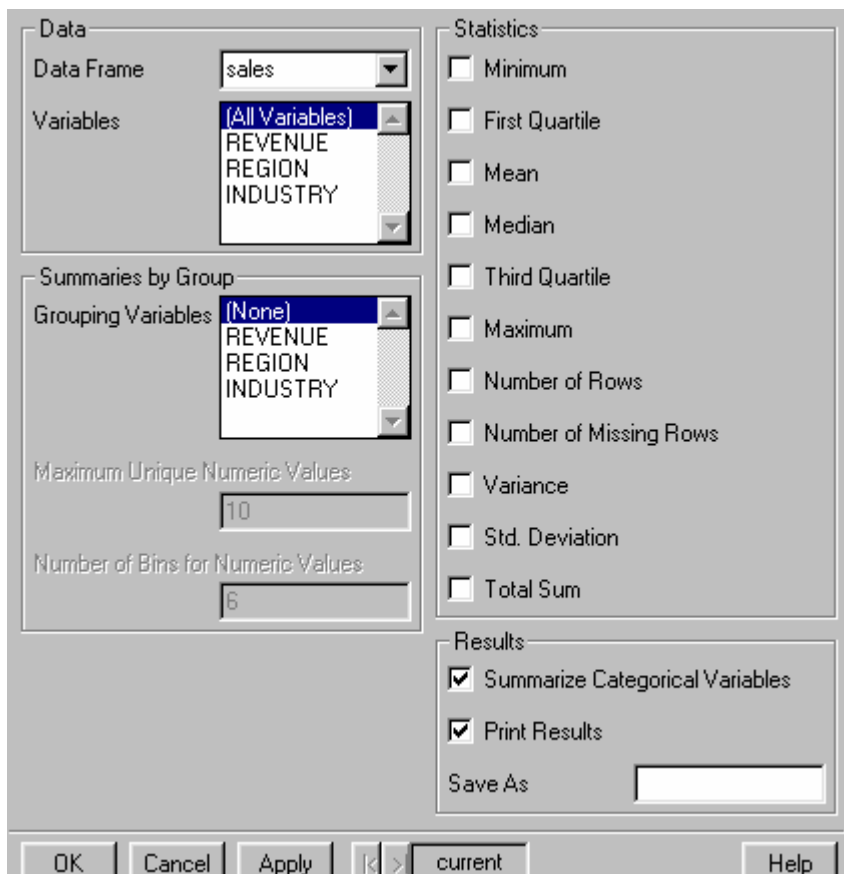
Data
Data Frame sales
Variables
(All Variables)
REVENUE
REGION
INDUSTRY

Summaries by Group
Grouping Variables
(None)
REVENUE
REGION
INDUSTRY

Maximum Unique Numeric Values
10
Number of Bins for Numeric Values
6

Statistics
Minimum
First Quartile
Mean
Median
Third Quartile
Maximum
Number of Rows
Number of Missing Rows
Variance
Std. Deviation
Total Sum

Results
Summarize Categorical Variables
Print Results
Save As

OK Cancel Apply current Help